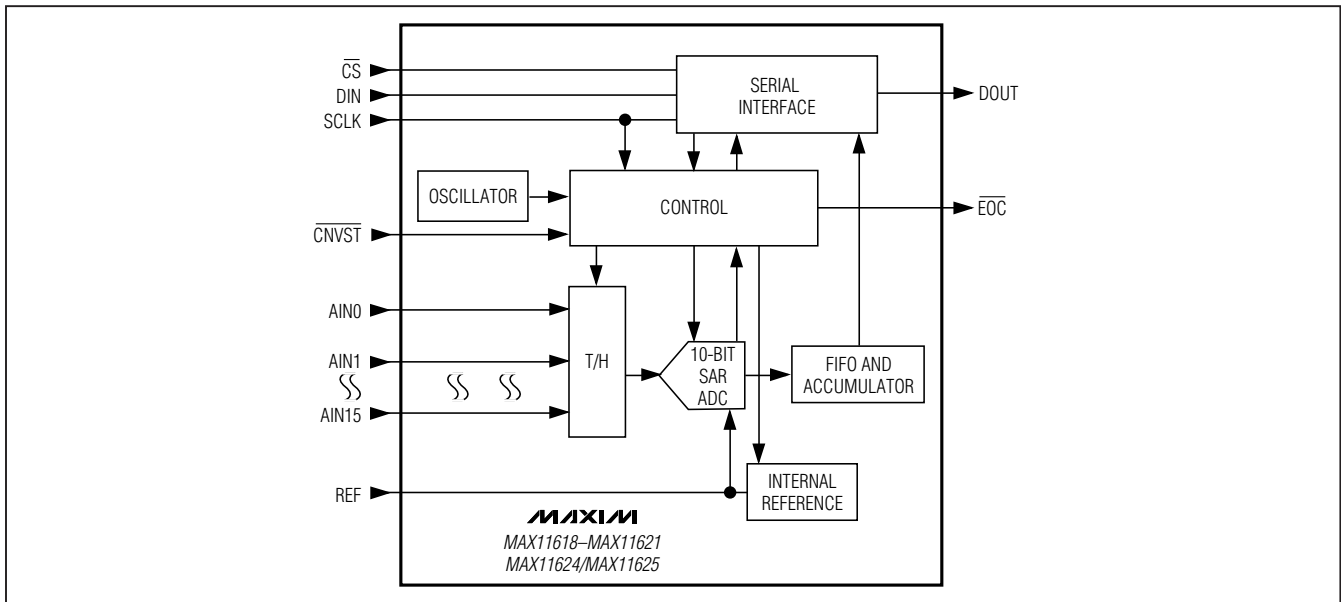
$\overline{CS}$
DIN
SCLK
SERIAL INTERFACE
DOUT
OSCILLATOR
CONTROL
$\overline{EOC}$
$\overline{CNVST}$
AIN0
AIN1
AIN15
T/H
10-BIT SAR ADC
FIFO AND ACCUMULATOR
REF
INTERNAL REFERENCE
MAXIM
MAX11618–MAX11621
MAX11624/MAX11625